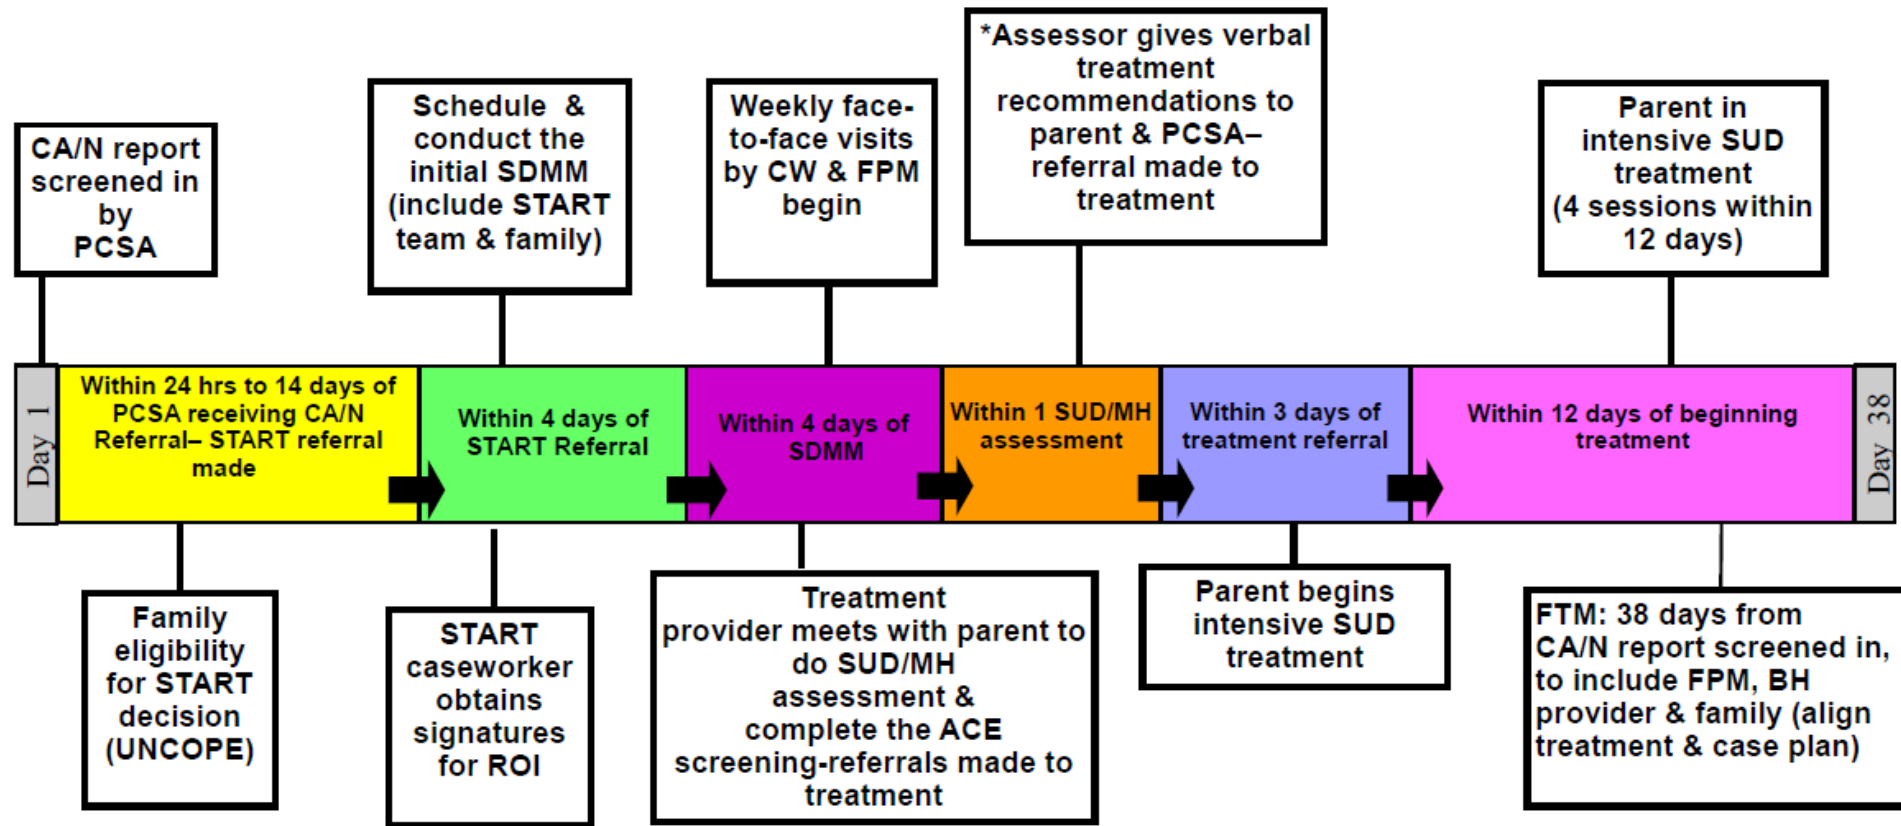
CA/N report screened in by PCSA

Schedule & conduct the initial SDMM (include START team & family)

Weekly face-to-face visits by CW & FPM begin

*Assessor gives verbal treatment recommendations to parent & PCSA– referral made to treatment

Parent in intensive SUD treatment (4 sessions within 12 days)

Day 1

Within 24 hrs to 14 days of PCSA receiving CA/N Referral– START referral made

Within 4 days of START Referral

Within 4 days of SDMM

Within 1 SUD/MH assessment

Within 3 days of treatment referral

Within 12 days of beginning treatment

Day 38

Family eligibility for START decision (UNCOPE)

START caseworker obtains signatures for ROI

Treatment provider meets with parent to do SUD/MH assessment & complete the ACE screening-referrals made to treatment

Parent begins intensive SUD treatment

FTM: 38 days from CA/N report screened in, to include FPM, BH provider & family (align treatment & case plan)